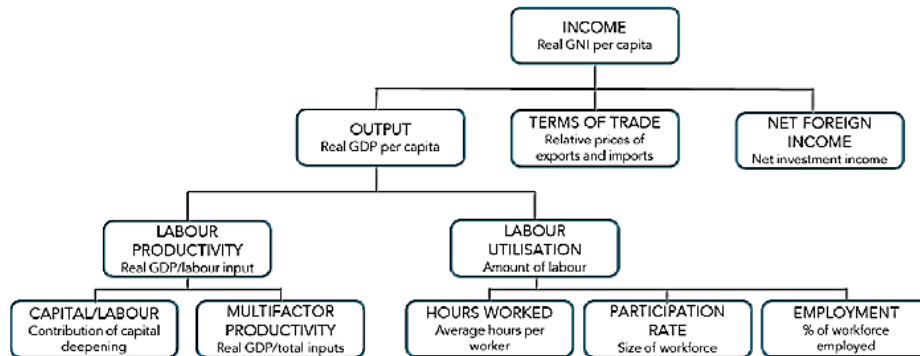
INCOME
Real GNI per capita

OUTPUT
Real GDP per capita

TERMS OF TRADE
Relative prices of exports and imports

NET FOREIGN INCOME
Net investment income

LABOUR PRODUCTIVITY
Real GDP/labour input

LABOUR UTILISATION
Amount of labour

CAPITAL/LABOUR
Contribution of capital deepening

MULTIFACTOR PRODUCTIVITY
Real GDP/total inputs

HOURS WORKED
Average hours per worker

PARTICIPATION RATE
Size of workforce

EMPLOYMENT
% of workforce employed